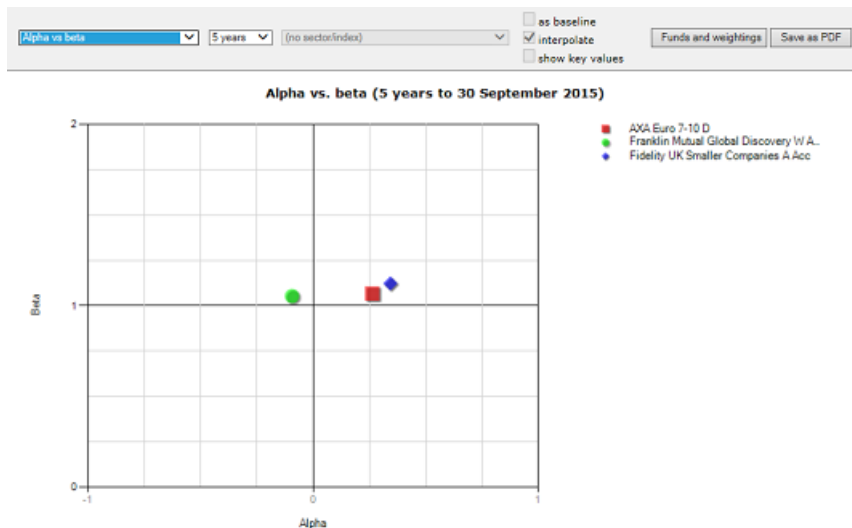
Alpha vs beta
5 years
(no sector/index)
as baseline
interpolate
show key values
Funds and weightings
Save as PDF

Alpha vs. beta (5 years to 30 September 2015)

AXA Euro 7-10 D
Franklin Mutual Global Discovery W A..
Fidelity UK Smaller Companies A Acc

2
1
0
Beta
-1
0
1
Alpha